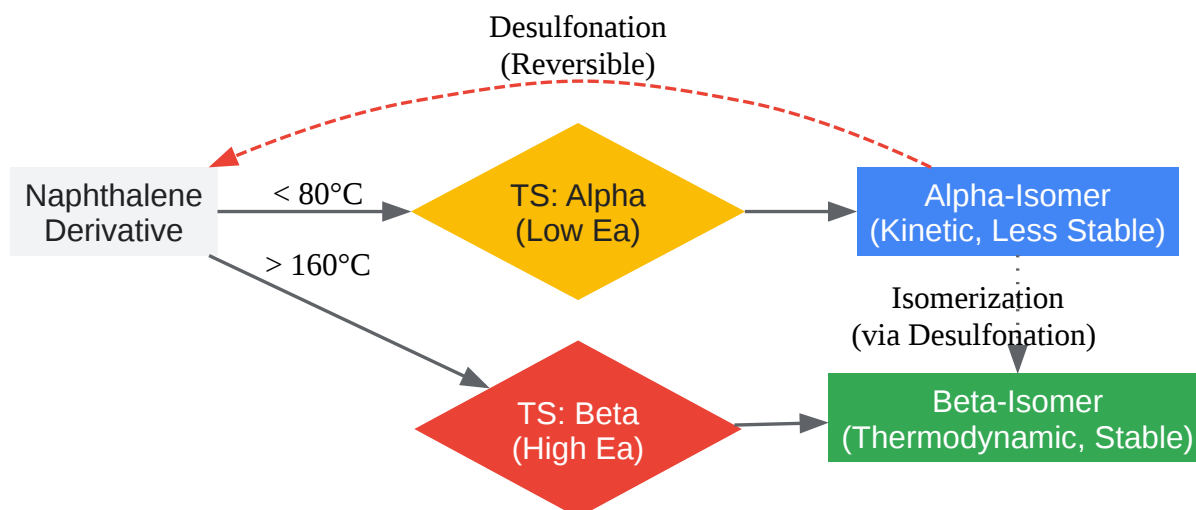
Desulfonation
(Reversible)

Naphthalene Derivative

< 80°C

> 160°C

TS: Alpha
(Low Ea)

Alpha-Isomer
(Kinetic, Less Stable)

Isomerization
(via Desulfonation)

TS: Beta
(High Ea)

Beta-Isomer
(Thermodynamic, Stable)